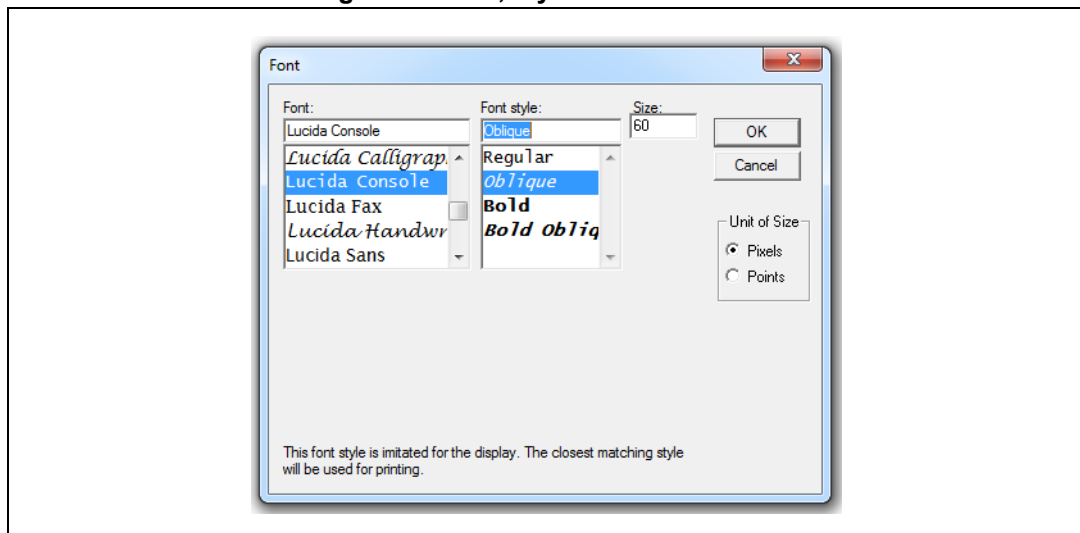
Font

Font:
Lucida Console
Lucida Calligrap
Lucida Console
Lucida Fax
Lucida Handwr
Lucida Sans

Font style:
Oblique
Regular
Oblique
Bold
Bold Obliq

Size:
60

OK
Cancel

Unit of Size
Pixels
Points

This font style is imitated for the display. The closest matching style will be used for printing.